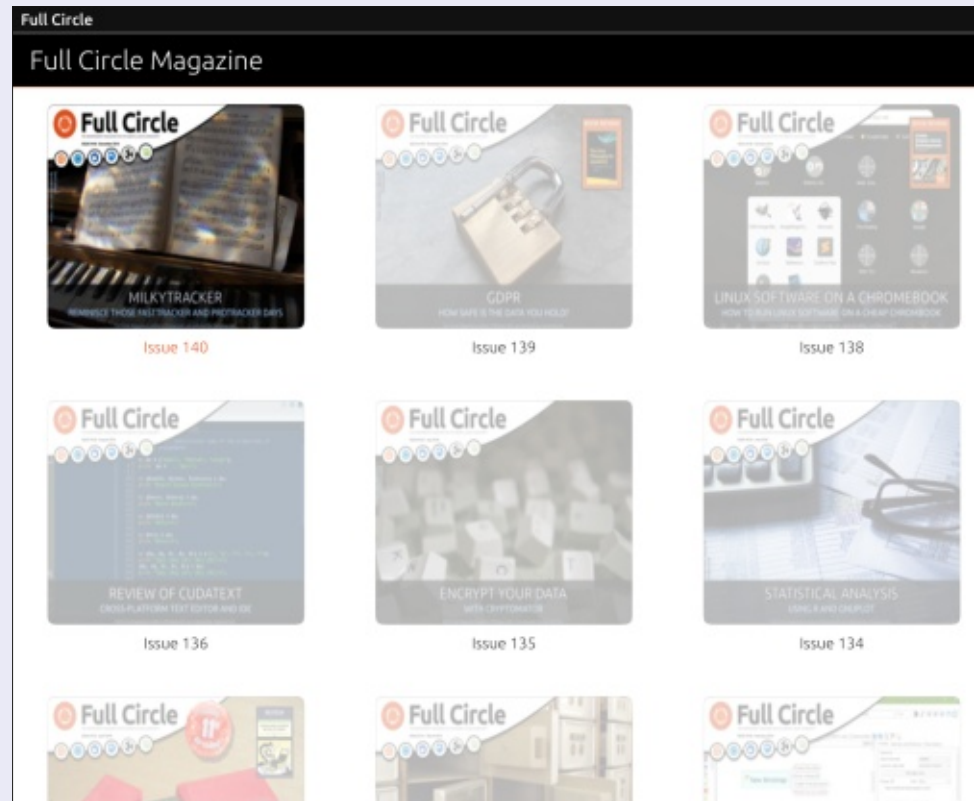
Full Circle

Full Circle Magazine

Full Circle

MILKYTRACKER

REMINISCE THOSE FAST TRACKER AND PROTRACKER DAYS

Issue 140

Full Circle

GDPR

HOW SAFE IS THE DATA YOU HOLD?

Issue 139

Full Circle

LINUX SOFTWARE ON A CHROMEBOOK

HOW TO RUN LINUX SOFTWARE ON A CHEAP CHROMEBOOK

Issue 138

Full Circle

REVIEW OF CUDATEXT

CROSS-PLATFORM TEXT EDITOR AND IDE

Issue 136

Full Circle

ENCRYPT YOUR DATA

WITH CRYPTOMATOR

Issue 135

Full Circle

STATISTICAL ANALYSIS

USING R AND GNUPLOT

Issue 134

Full Circle

Full Circle

Full Circle